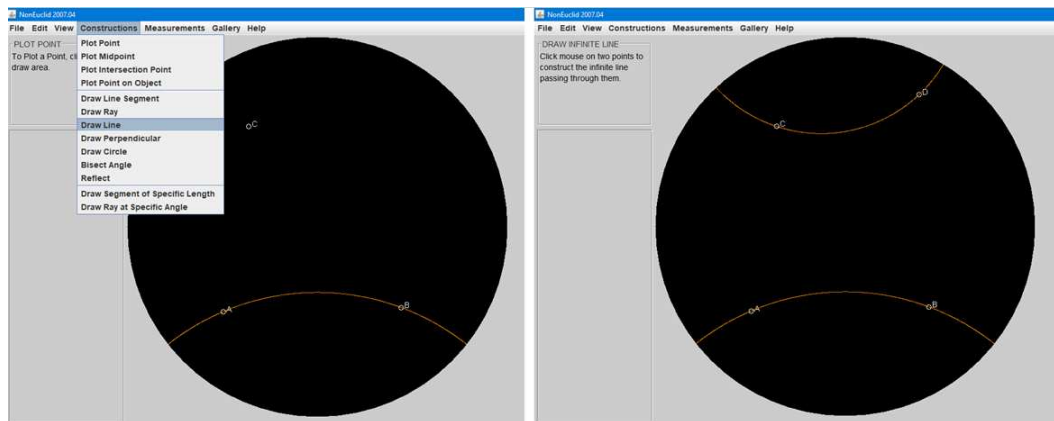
NonEuclid 2007.04

File Edit View Constructions Measurements Gallery Help

PLOT POINT

To Plot a Point, cli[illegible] draw area.

Plot Point
Plot Midpoint
Plot Intersection Point
Plot Point on Object
Draw Line Segment
Draw Ray
Draw Line
Draw Perpendicular
Draw Circle
Bisect Angle
Reflect
Draw Segment of Specific Length
Draw Ray at Specific Angle

C

A

B

NonEuclid 2007.04

File Edit View Constructions Measurements Gallery Help

DRAW INFINITE LINE

Click mouse on two points to construct the infinite line passing through them.

D

C

A

B